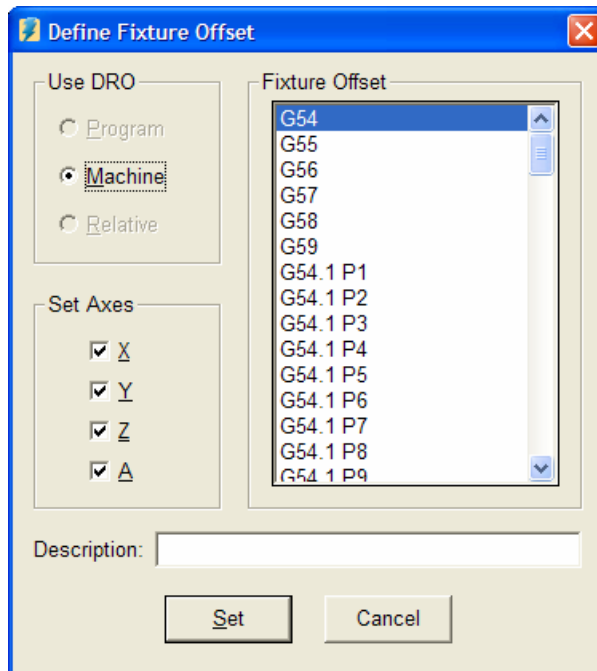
Define Fixture Offset

Use DRO

Program

Machine

Relative

Fixture Offset

G54
G55
G56
G57
G58
G59
G54.1 P1
G54.1 P2
G54.1 P3
G54.1 P4
G54.1 P5
G54.1 P6
G54.1 P7
G54.1 P8
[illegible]

Set Axes

X

Y

Z

A

Description:

Set

Cancel